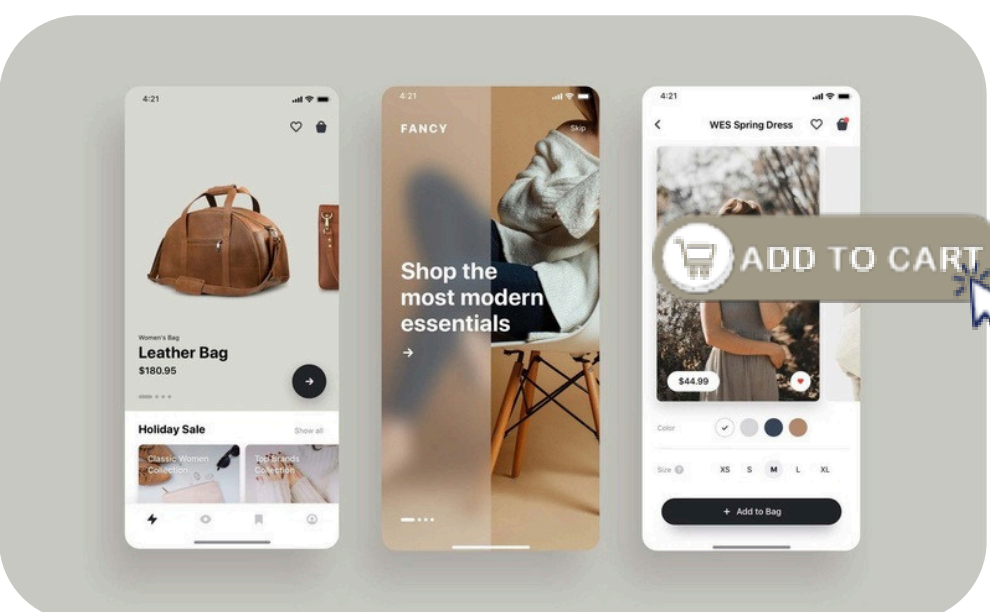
4:21

Women's Bag
Leather Bag
$180.95

Holiday Sale
Show all

Classic Women Collection
Top Brands Collection

4:21
FANCY
Skip

Shop the most modern essentials

4:21
WES Spring Dress

ADD TO CART

$44.99

Color

Size
XS S M L XL

+ Add to Bag